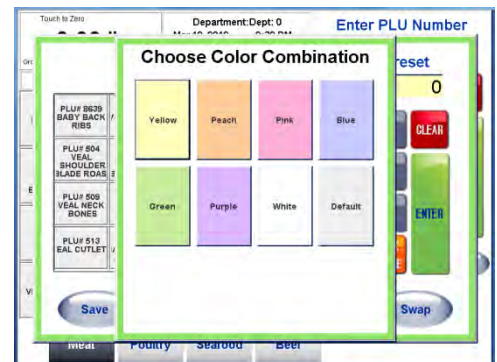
Touch to Zero

Department:Dept: 0

Enter PLU Number

Choose Color Combination

reset

0

PLU# 8639 BABY BACK RIBS

PLU# 504 VEAL SHOULDER BLADE ROAS

PLU# 509 VEAL NECK BONES

PLU# 513 EAL CUTLET

| Yellow | Peach | Pink | Blue |
|---|---|---|---|
| Green | Purple | White | Default |

CLEAR

ENTER

Save

Swap

Meat Poultry Seafood Beer